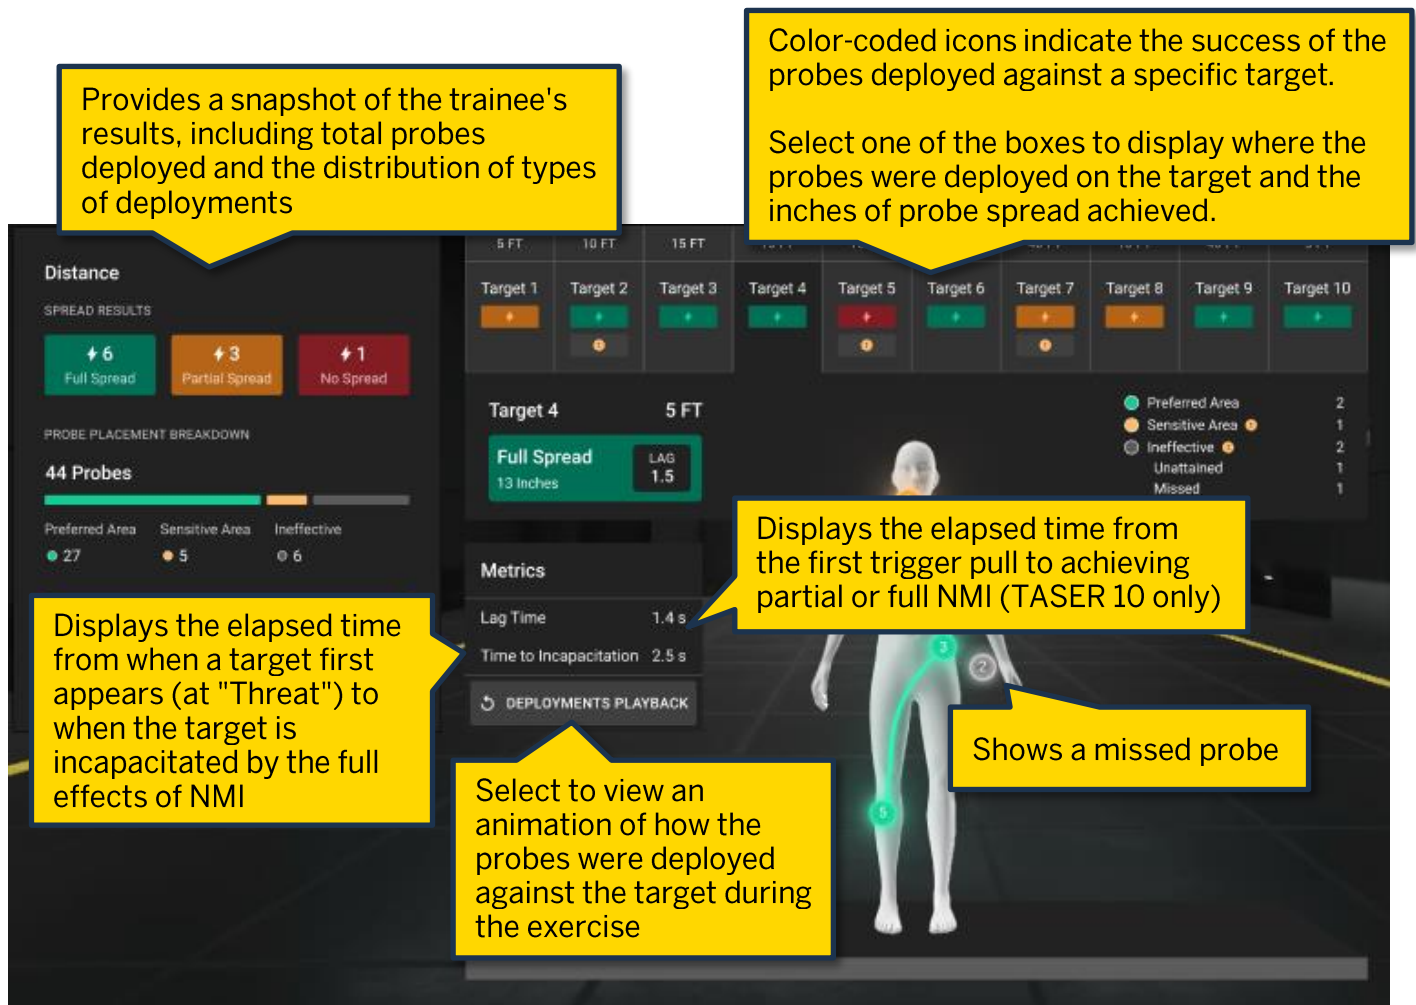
Provides a snapshot of the trainee's results, including total probes deployed and the distribution of types of deployments

Color-coded icons indicate the success of the probes deployed against a specific target.

Select one of the boxes to display where the probes were deployed on the target and the inches of probe spread achieved.

Distance

SPREAD RESULTS

6
Full Spread

3
Partial Spread

1
No Spread

PROBE PLACEMENT BREAKDOWN

44 Probes

Preferred Area
27

Sensitive Area
5

Ineffective
6

5 FT | 10 FT | 15 FT

Target 1 | Target 2 | Target 3 | Target 4 | Target 5 | Target 6 | Target 7 | Target 8 | Target 9 | Target 10

Target 4 5 FT

Full Spread
13 Inches

LAG
1.5

Preferred Area 2
Sensitive Area 1
Ineffective 2
Unattained 1
Missed 1

Displays the elapsed time from the first trigger pull to achieving partial or full NMI (TASER 10 only)

Metrics

Lag Time 1.4 s

Time to Incapacitation 2.5 s

DEPLOYMENTS PLAYBACK

Displays the elapsed time from when a target first appears (at "Threat") to when the target is incapacitated by the full effects of NMI

Select to view an animation of how the probes were deployed against the target during the exercise

Shows a missed probe

3

2

5